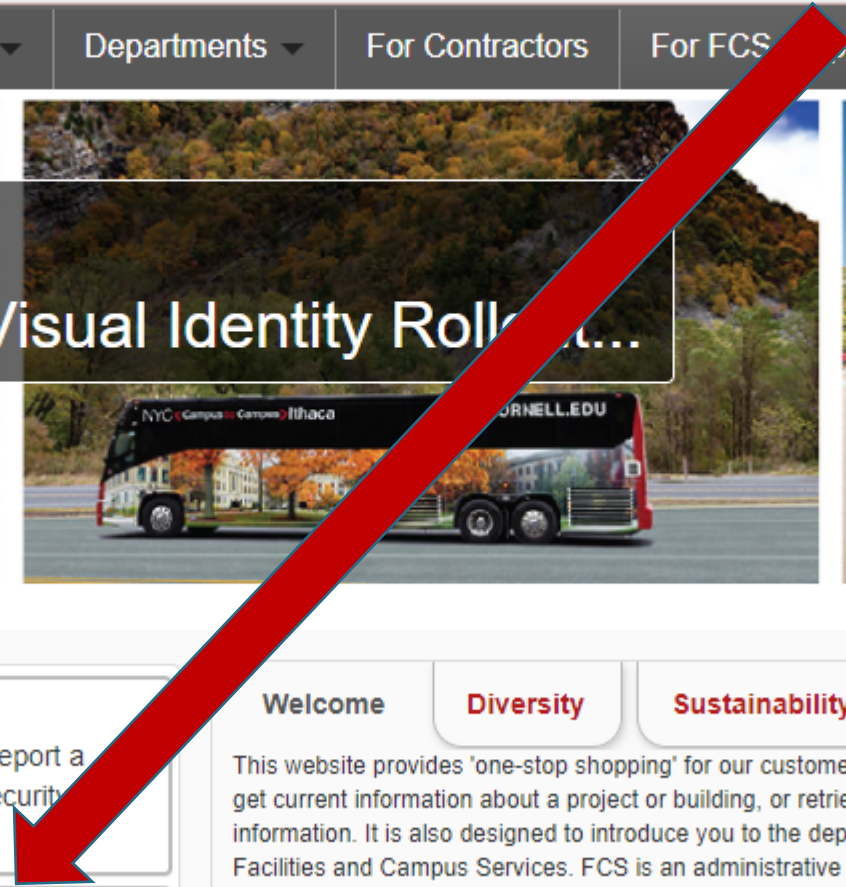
Departments For Contractors For FCS

Visual Identity Roll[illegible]...

NYC Campus to Campus Ithaca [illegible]ORNELL.EDU

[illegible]eport a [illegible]ecurity

Welcome Diversity Sustainability

This website provides 'one-stop shopping' for our custome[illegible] get current information about a project or building, or retrie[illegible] information. It is also designed to introduce you to the dep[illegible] Facilities and Campus Services. FCS is an administrative